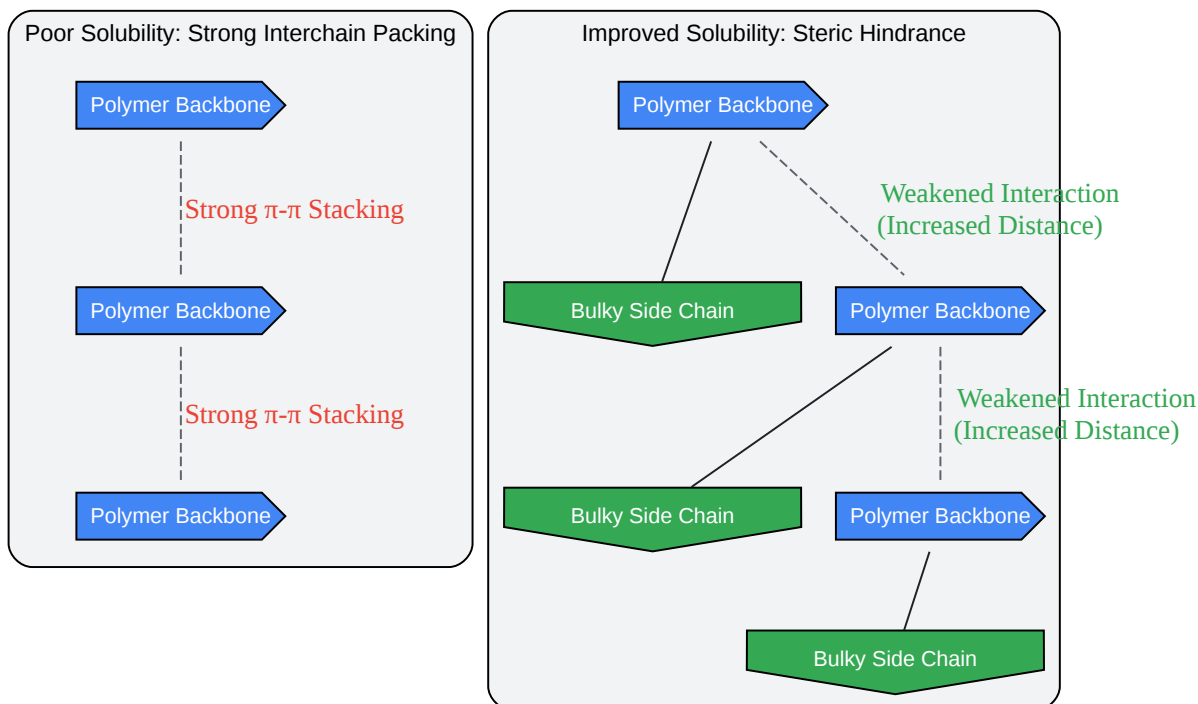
Poor Solubility: Strong Interchain Packing

Polymer Backbone

Strong π-π Stacking

Polymer Backbone

Strong π-π Stacking

Polymer Backbone

Improved Solubility: Steric Hindrance

Polymer Backbone

Weakened Interaction (Increased Distance)

Bulky Side Chain

Polymer Backbone

Weakened Interaction (Increased Distance)

Bulky Side Chain

Polymer Backbone

Bulky Side Chain